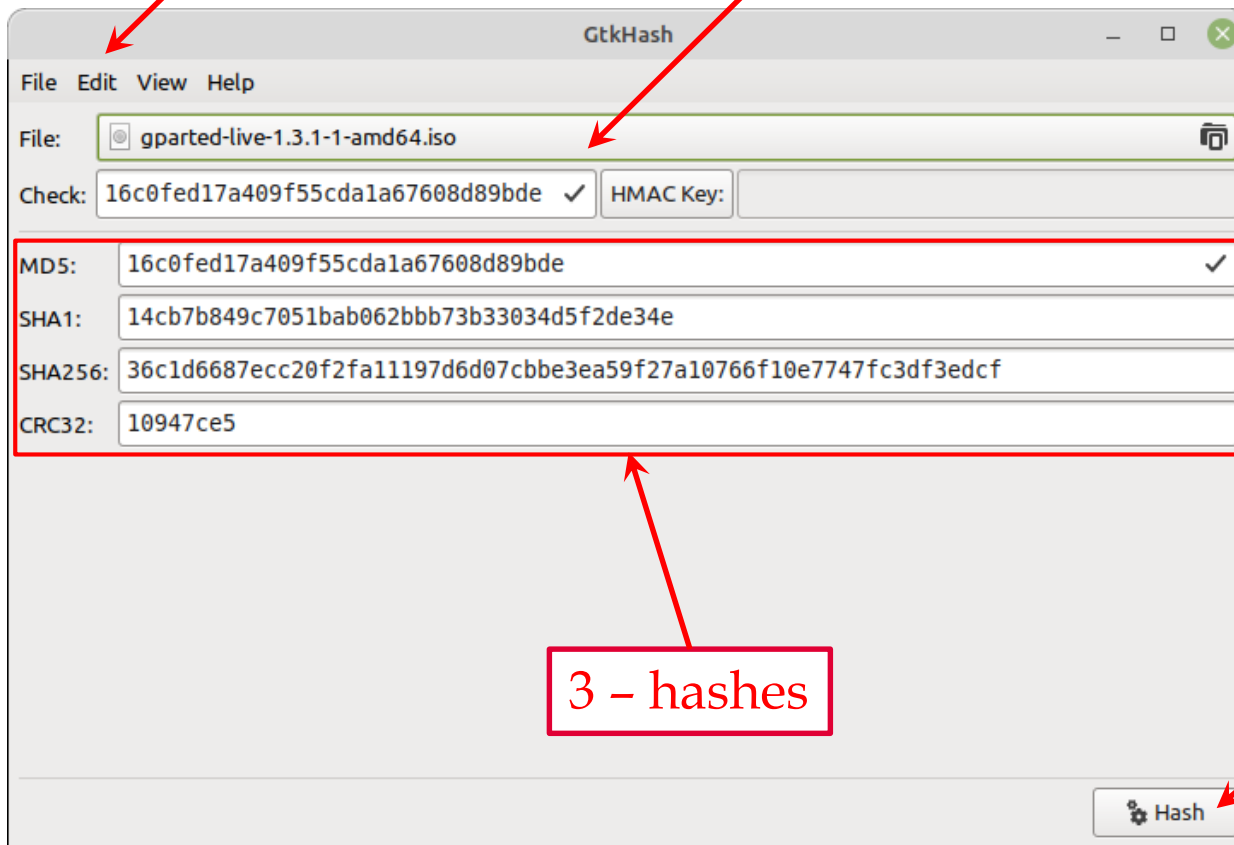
GtkHash

File Edit View Help

File: gparted-live-1.3.1-1-amd64.iso

Check: 16c0fed17a409f55cda1a67608d89bde HMAC Key:

MD5: 16c0fed17a409f55cda1a67608d89bde

SHA1: 14cb7b849c7051bab062bbb73b33034d5f2de34e

SHA256: 36c1d6687ecc20f2fa11197d6d07cbbe3ea59f27a10766f10e7747fc3df3edcf

CRC32: 10947ce5

3 – hashes

Hash